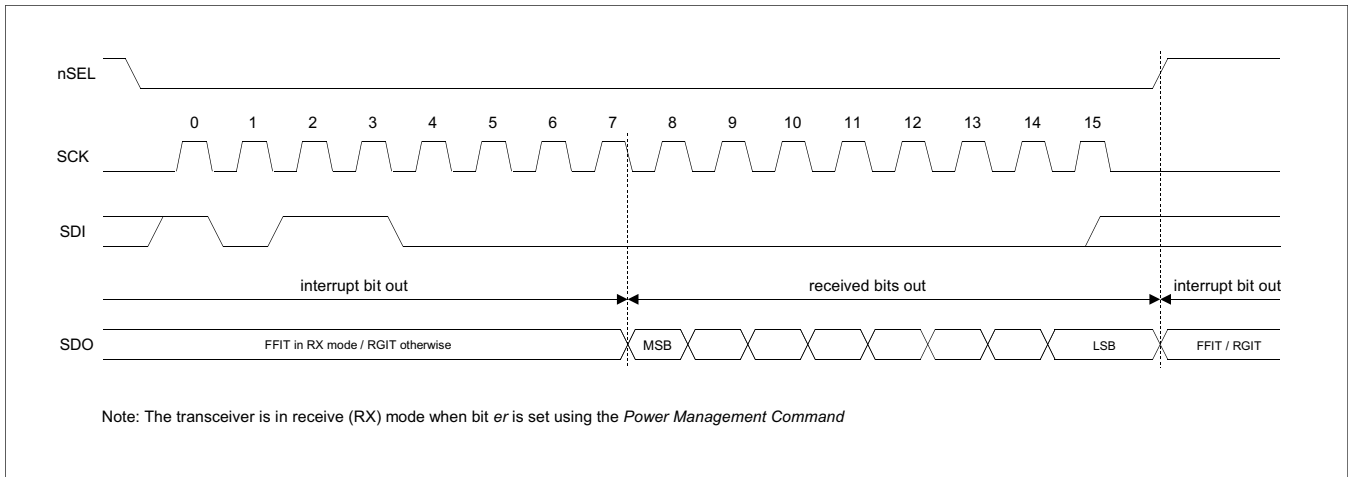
nSEL

0 1 2 3 4 5 6 7 8 9 10 11 12 13 14 15

SCK

SDI

interrupt bit out

received bits out

interrupt bit out

SDO

FFIT in RX mode / RGIT otherwise

MSB

LSB

FFIT / RGIT

Note: The transceiver is in receive (RX) mode when bit er is set using the Power Management Command